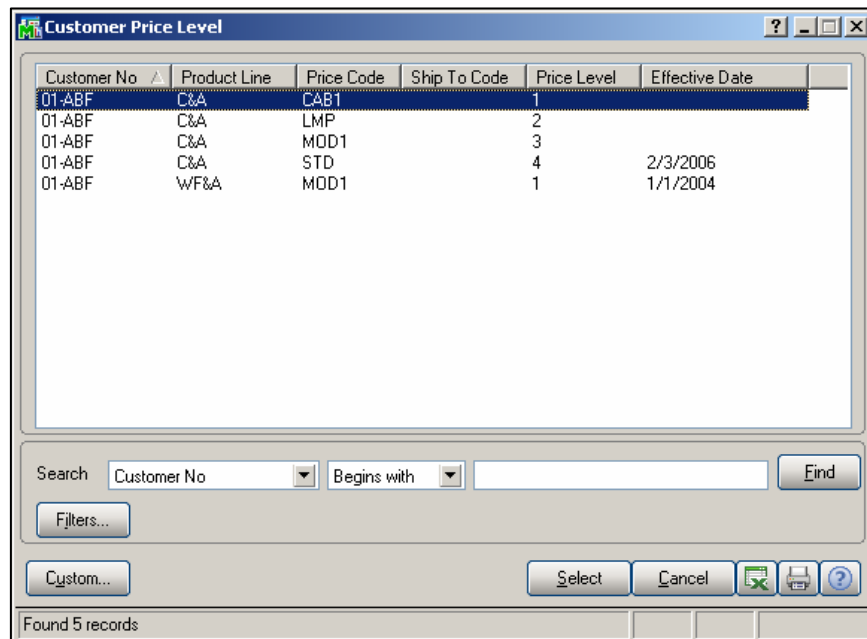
Customer Price Level

| Customer No | Product Line | Price Code | Ship To Code | Price Level | Effective Date |
|---|---|---|---|---|---|
| 01-ABF | C&A | CAB1 | | 1 | |
| 01-ABF | C&A | LMP | | 2 | |
| 01-ABF | C&A | MOD1 | | 3 | |
| 01-ABF | C&A | STD | | 4 | 2/3/2006 |
| 01-ABF | WF&A | MOD1 | | 1 | 1/1/2004 |

Search Customer No Begins with Find

Filters...

Custom... Select Cancel

Found 5 records